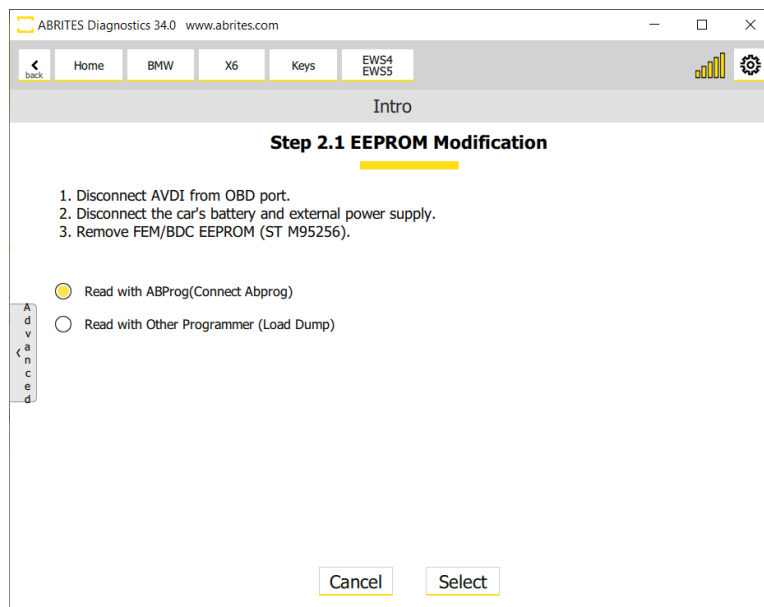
ABRITES Diagnostics 34.0 www.abrites.com

back Home BMW X6 Keys EWS4 EWS5

Intro

Step 2.1 EEPROM Modification

1. Disconnect AVDI from OBD port.
2. Disconnect the car's battery and external power supply.
3. Remove FEM/BDC EEPROM (ST M95256).

Advanced

Read with ABProg(Connect Abprog)

Read with Other Programmer (Load Dump)

Cancel Select